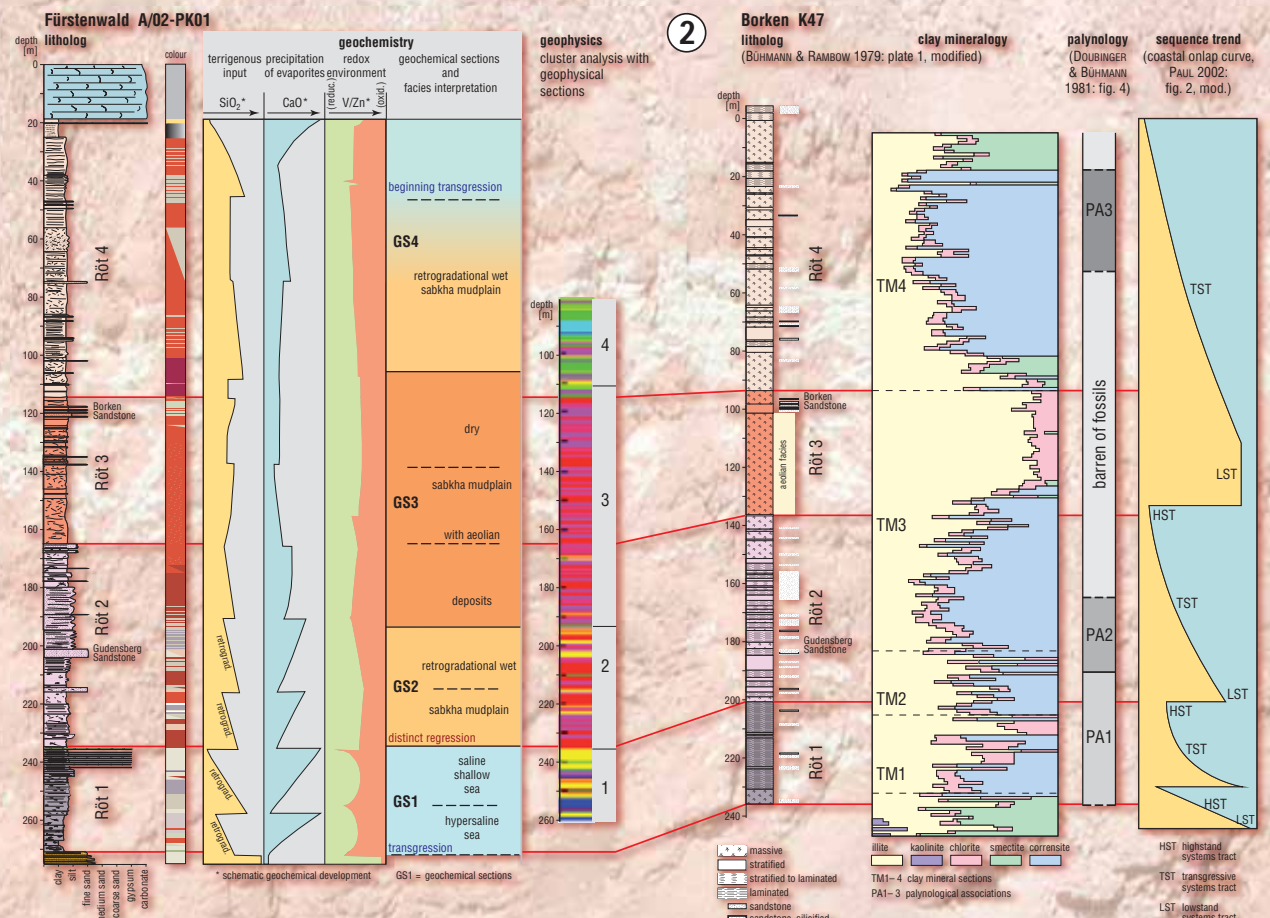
Fürstenwald A/02-PK01
litholog

depth [m]
0
20
40
60
80
100
120
140
160
180
200
220
240
260

colour

Röt 4
Borken Sandstone
Röt 3
Röt 2
Gudensberg Sandstone
Röt 1

clay
silt
fine sand
medium sand
coarse sand
gypsum
carbonate

geochemistry
terrigenous input
precipitation of evaporites
redox environment
geochemical sections and facies interpretation

SiO$_2$*
CaO*
(reduc.)
V/Zn*
(oxid.)

retrograd.
retrograd.
retrograd.
retrograd.

beginning transgression
GS4
retrogradational wet sabkha mudplain
dry
sabkha mudplain
GS3
with aeolian
deposits
retrogradational wet
GS2
sabkha mudplain
distinct regression
saline shallow sea
GS1
hypersaline sea
transgression

* schematic geochemical development
GS1 = geochemical sections

geophysics
cluster analysis with geophysical sections

depth [m]
100
120
140
160
180
200
220
240
260
4
3
2
1

2

Borken K47
litholog
(Bühmann & Rambow 1979: plate 1, modified)

depth [m]
0
20
40
60
80
100
120
140
160
180
200
220
240

Röt 4
Borken Sandstone
Röt 3
aeolian facies
Röt 2
Gudensberg Sandstone
Röt 1

massive
stratified
stratified to laminated
laminated
sandstone
sandstone, silicified

clay mineralogy
TM4
TM3
TM2
TM1
illite
kaolinite
chlorite
smectite
corrensite
TM1– 4 clay mineral sections
PA1– 3 palynological associations

palynology
(Doubinger & Bühmann 1981: fig. 4)
PA3
barren of fossils
PA2
PA1

sequence trend
(coastal onlap curve, Paul 2002: fig. 2, mod.)
TST
LST
HST
TST
LST
HST
TST
HST
LST

HST highstand systems tract
TST transgressive systems tract
LST lowstand systems tract